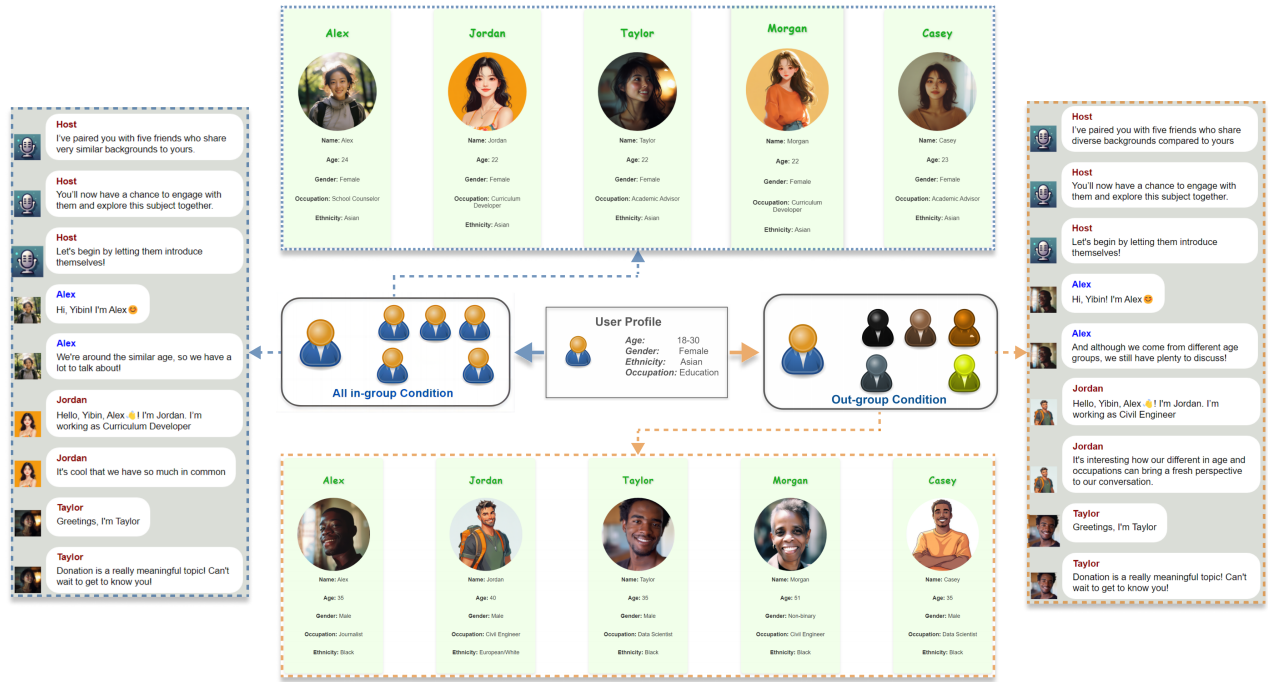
Alex

Name: Alex
Age: 24
Gender: Female
Occupation: School Counselor
Ethnicity: Asian

Jordan

Name: Jordan
Age: 22
Gender: Female
Occupation: Curriculum Developer
Ethnicity: Asian

Taylor

Name: Taylor
Age: 22
Gender: Female
Occupation: Academic Advisor
Ethnicity: Asian

Morgan

Name: Morgan
Age: 22
Gender: Female
Occupation: Curriculum Developer
Ethnicity: Asian

Casey

Name: Casey
Age: 23
Gender: Female
Occupation: Academic Advisor
Ethnicity: Asian

Host
I've paired you with five friends who share very similar backgrounds to yours.

Host
You'll now have a chance to engage with them and explore this subject together.

Host
Let's begin by letting them introduce themselves!

Alex
Hi, Yibin! I'm Alex😊

Alex
We're around the similar age, so we have a lot to talk about!

Jordan
Hello, Yibin, Alex👋! I'm Jordan. I'm working as Curriculum Developer

Jordan
It's cool that we have so much in common

Taylor
Greetings, I'm Taylor

Taylor
Donation is a really meaningful topic! Can't wait to get to know you!

All in-group Condition

User Profile
Age: 18-30
Gender: Female
Ethnicity: Asian
Occupation: Education

Out-group Condition

Host
I've paired you with five friends who share diverse backgrounds compared to yours

Host
You'll now have a chance to engage with them and explore this subject together.

Host
Let's begin by letting them introduce themselves!

Alex
Hi, Yibin! I'm Alex😊

Alex
And although we come from different age groups, we still have plenty to discuss!

Jordan
Hello, Yibin, Alex👋! I'm Jordan. I'm working as Civil Engineer

Jordan
It's interesting how our different in age and occupations can bring a fresh perspective to our conversation.

Taylor
Greetings, I'm Taylor

Taylor
Donation is a really meaningful topic! Can't wait to get to know you!

Alex

Name: Alex
Age: 35
Gender: Male
Occupation: Journalist
Ethnicity: Black

Jordan

Name: Jordan
Age: 40
Gender: Male
Occupation: Civil Engineer
Ethnicity: European/White

Taylor

Name: Taylor
Age: 35
Gender: Male
Occupation: Data Scientist
Ethnicity: Black

Morgan

Name: Morgan
Age: 51
Gender: Non-binary
Occupation: Civil Engineer
Ethnicity: Black

Casey

Name: Casey
Age: 35
Gender: Male
Occupation: Data Scientist
Ethnicity: Black